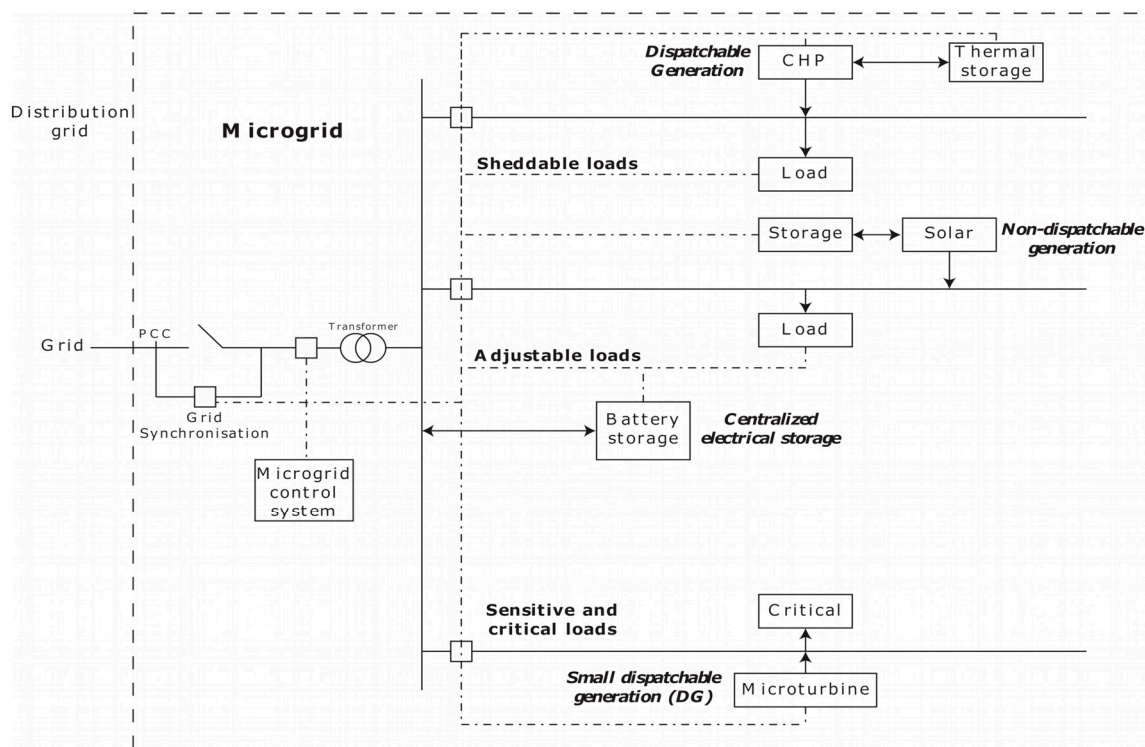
Distribution grid

Microgrid

Dispatchable Generation

CHP

Thermal storage

Sheddable loads

Load

Storage

Solar

Non-dispatchable generation

Load

Grid

PCC

Transformer

Adjustable loads

Grid Synchronisation

Battery storage

Centralized electrical storage

Microgrid control system

Sensitive and critical loads

Critical

Small dispatchable generation (DG)

Microturbine